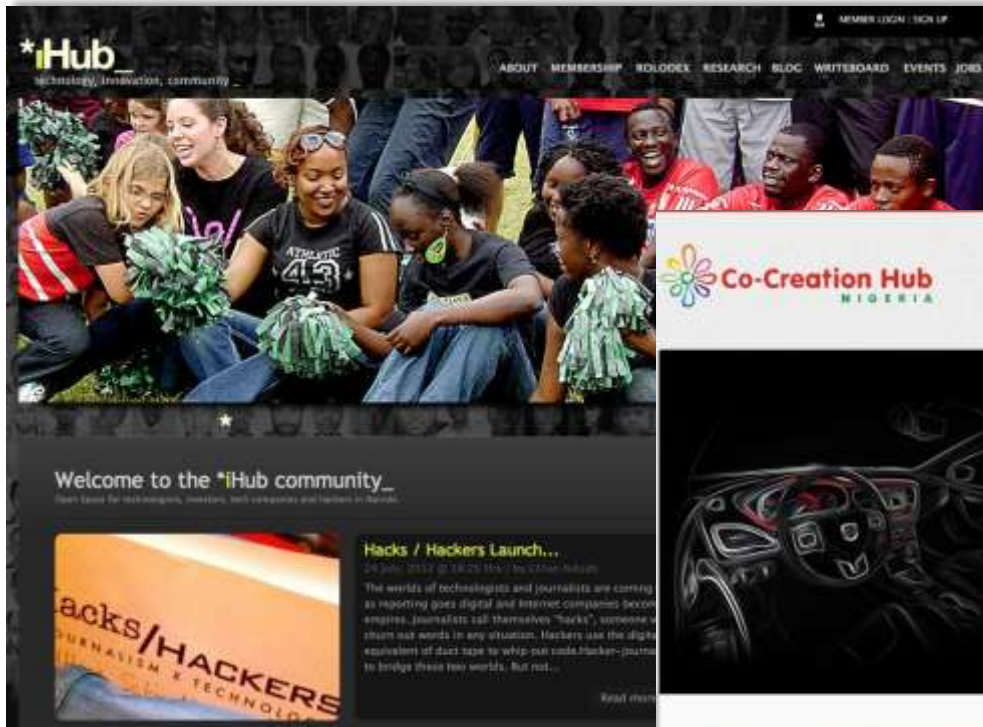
MEMBER LOGIN | SIGN UP

*iHub_
technology, innovation, community_

ABOUT MEMBERSHIP ROLODEX RESEARCH BLOG WRITEBOARD EVENTS JOB

ATHLETIC 43

Welcome to the *iHub community_
Open Space for technologists, investors, tech companies and hackers in Nairobi

acks/HACKERS
JOURNALISM x TECHNOLO

Hacks / Hackers Launch...
24 July, 2012 @ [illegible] | by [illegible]
The worlds of technologists and journalists are coming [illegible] as reporting goes digital and Internet companies become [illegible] empires. Journalists call themselves "hacks", someone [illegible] churn out words in any situation. Hackers use the digital equivalent of duct tape to whip out code. Hacker-journa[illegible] to bridge these two worlds. But not...

Read more

Co-Creation Hub
NIGERIA